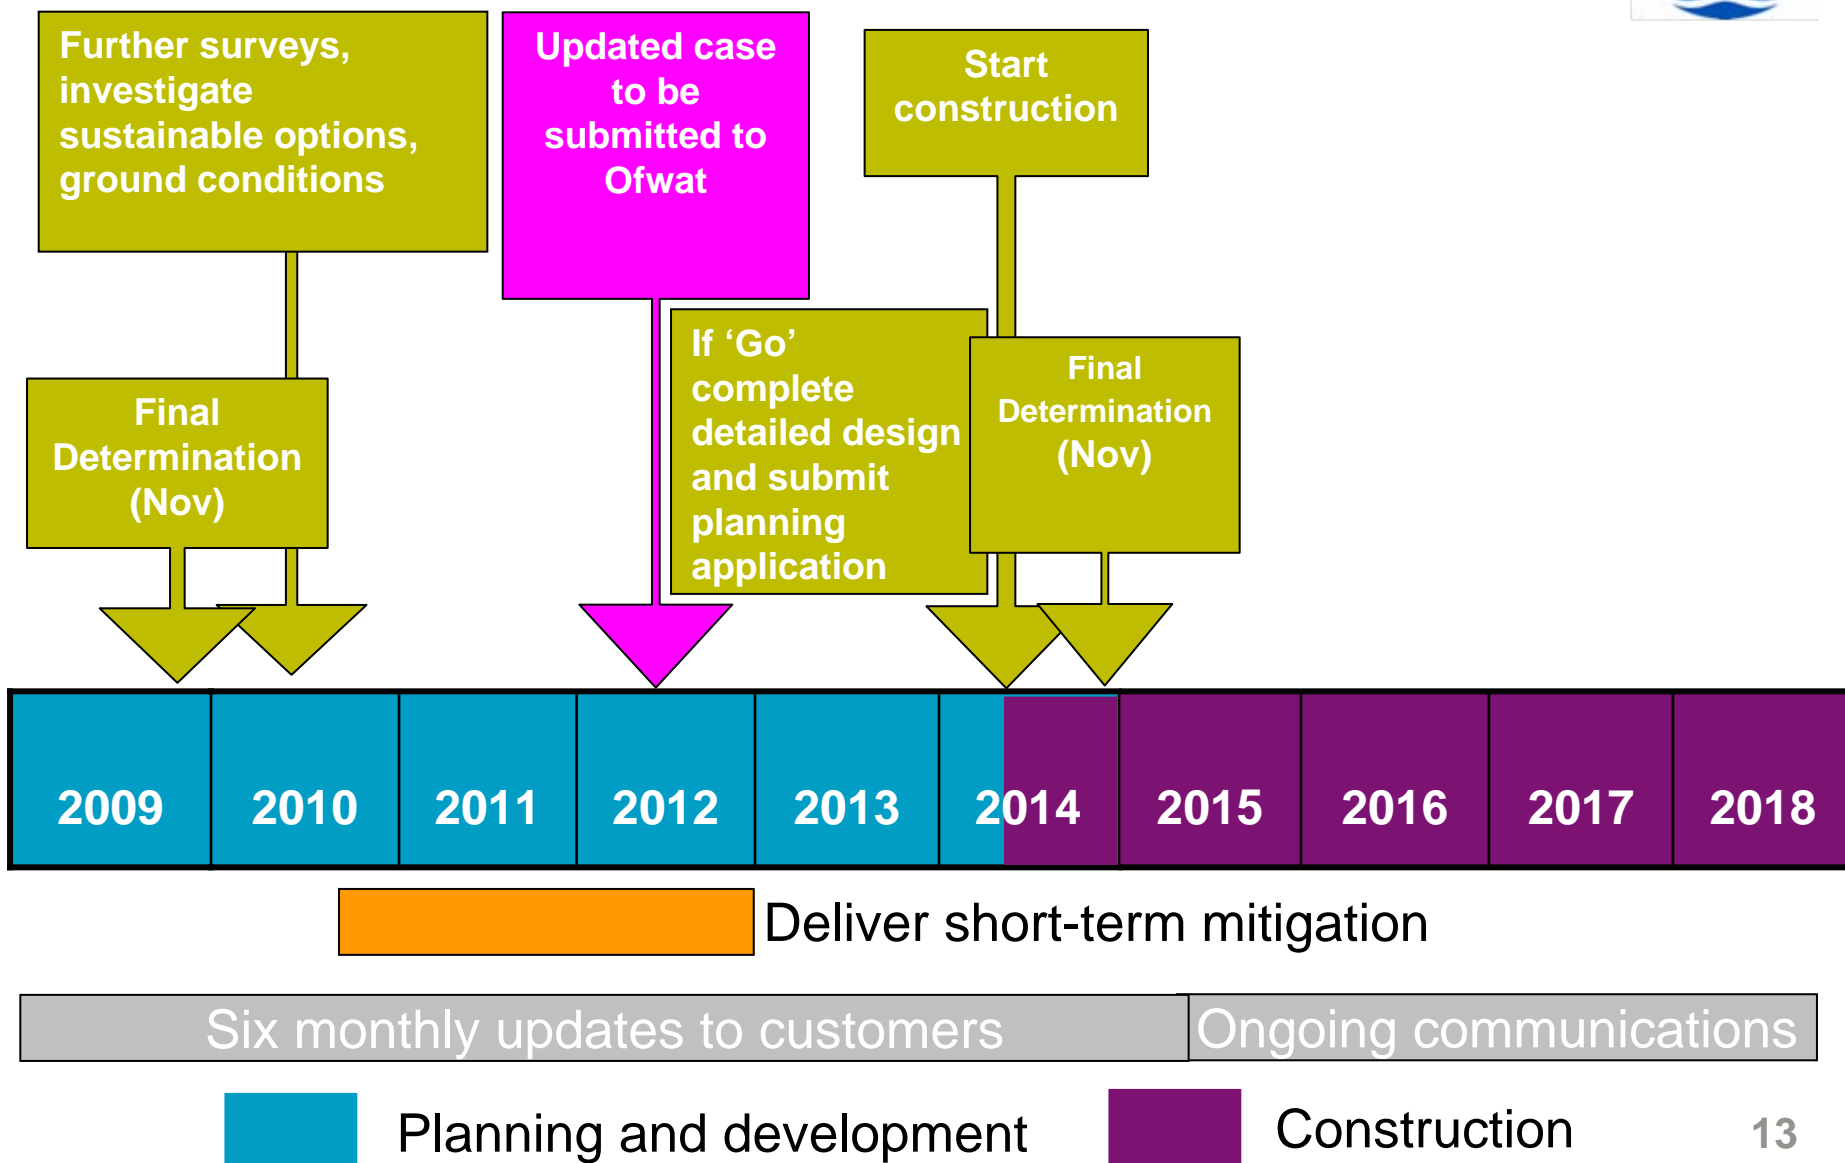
Further surveys, investigate sustainable options, ground conditions

Updated case to be submitted to Ofwat

Start construction

Final Determination (Nov)

If ‘Go’ complete detailed design and submit planning application

Final Determination (Nov)

| 2009 | 2010 | 2011 | 2012 | 2013 | 2014 | 2015 | 2016 | 2017 | 2018 |
|---|---|---|---|---|---|---|---|---|---|

Deliver short-term mitigation

Six monthly updates to customers

Ongoing communications

Planning and development

Construction

13